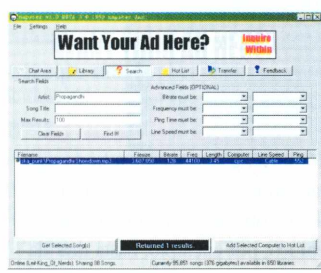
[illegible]

File Settings Help

Want Your Ad Here?

Inquire Within

Chat Area | Library | Search | Hot List | Transfer | Feedback

Search Fields

Artist: Propagandhi

Song Title:

Max Results: 100

Clear Fields | Find It!

Advanced Fields (OPTIONAL)

Bitrate must be:

Frequency must be:

Ping Time must be:

Line Speed must be:

| Filename | Filesize | Bitrate | Freq | Length | Computer | Line Speed | Ping |
|---|---|---|---|---|---|---|---|
| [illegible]Propagandhi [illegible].mp3 | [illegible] | 128 | 44100 | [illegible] | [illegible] | Cable | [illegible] |

Get Selected Song(s) | Returned 1 results. | Add Selected Computer to Hot List

Online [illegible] Sharing 98 Songs. | Currently 95,651 songs (376 gigabytes) available in 850 libraries.